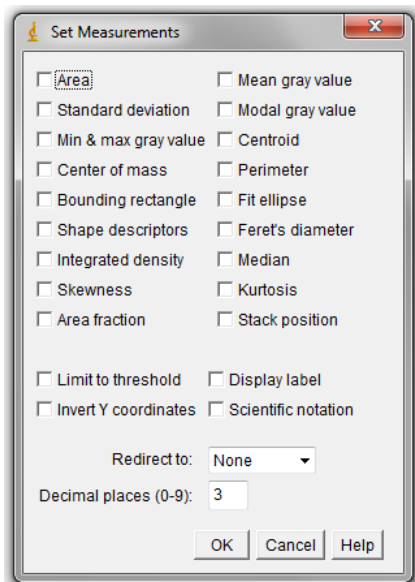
Set Measurements

Area
Mean gray value
Standard deviation
Modal gray value
Min & max gray value
Centroid
Center of mass
Perimeter
Bounding rectangle
Fit ellipse
Shape descriptors
Feret's diameter
Integrated density
Median
Skewness
Kurtosis
Area fraction
Stack position

Limit to threshold
Display label
Invert Y coordinates
Scientific notation

Redirect to: None

Decimal places (0-9): 3

OK Cancel Help